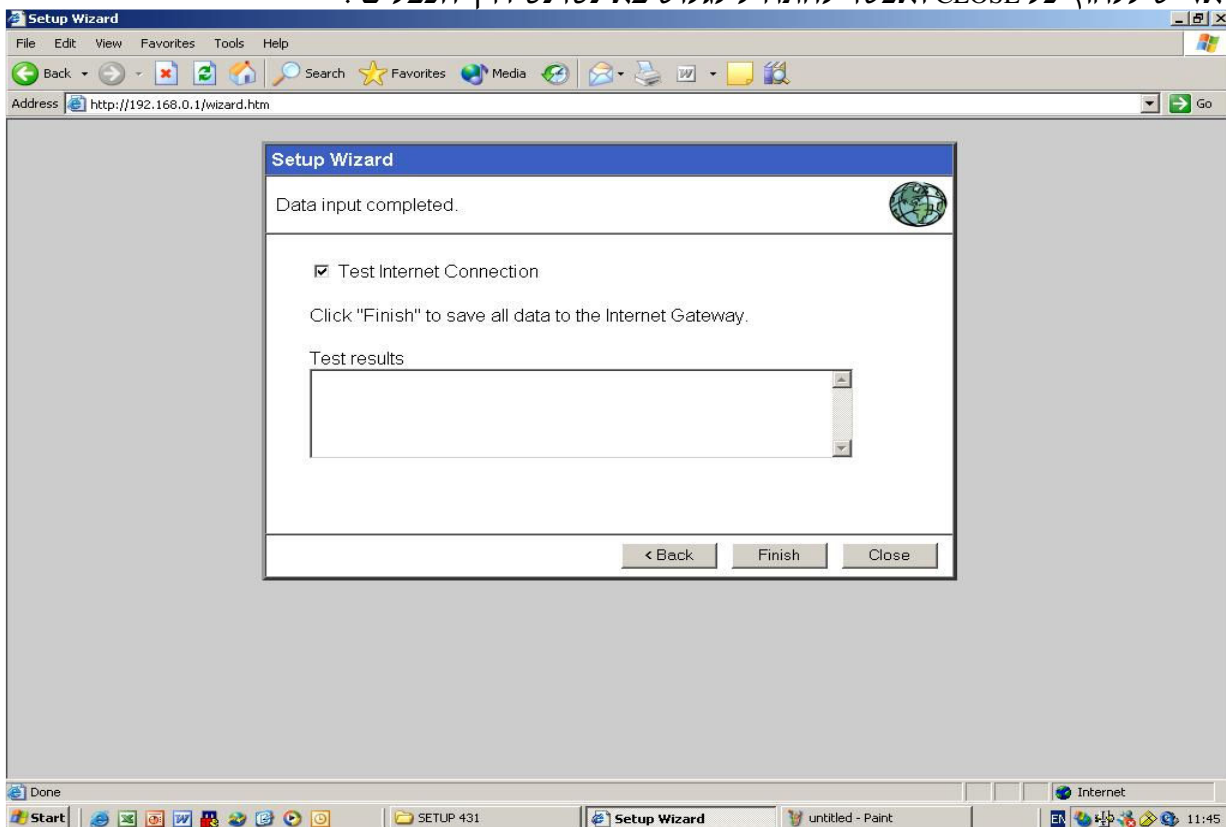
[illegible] CLOSE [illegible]

Setup Wizard

File Edit View Favorites Tools Help

Back Search Favorites Media

Address http://192.168.0.1/wizard.htm

Go

Setup Wizard

Data input completed.

☑ Test Internet Connection

Click "Finish" to save all data to the Internet Gateway.

Test results

< Back Finish Close

Done

Internet

Start SETUP 431 Setup Wizard untitled - Paint EN 11:45